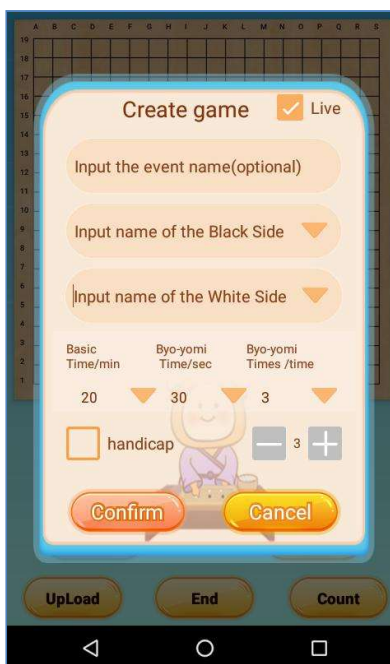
A B C D E F G H J K L M N O P Q R S T
19
18
17
16
15
14
13
12
11
10
9
8
7
6
5
4
3
2
1

Create game
Live

Input the event name(optional)

Input name of the Black Side

Input name of the White Side

Basic Time/min
Byo-yomi Time/sec
Byo-yomi Times /time

20
30
3

handicap
3

Confirm
Cancel

UpLoad
End
Count